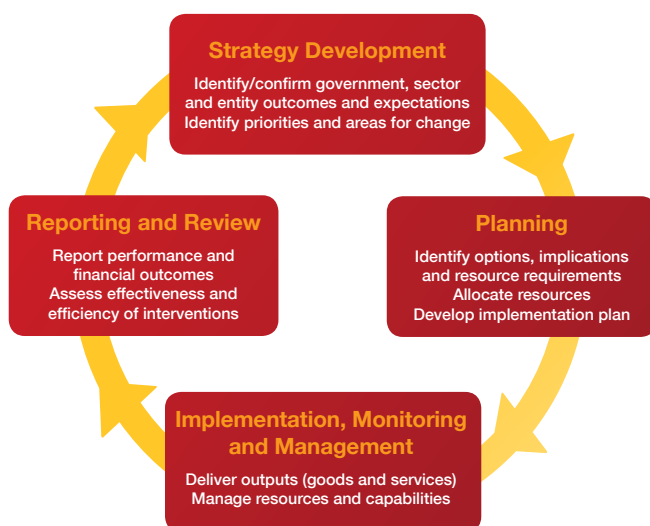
Strategy Development

Identify/confirm government, sector and entity outcomes and expectations
Identify priorities and areas for change

Planning

Identify options, implications and resource requirements
Allocate resources
Develop implementation plan

Implementation, Monitoring and Management

Deliver outputs (goods and services)
Manage resources and capabilities

Reporting and Review

Report performance and financial outcomes
Assess effectiveness and efficiency of interventions